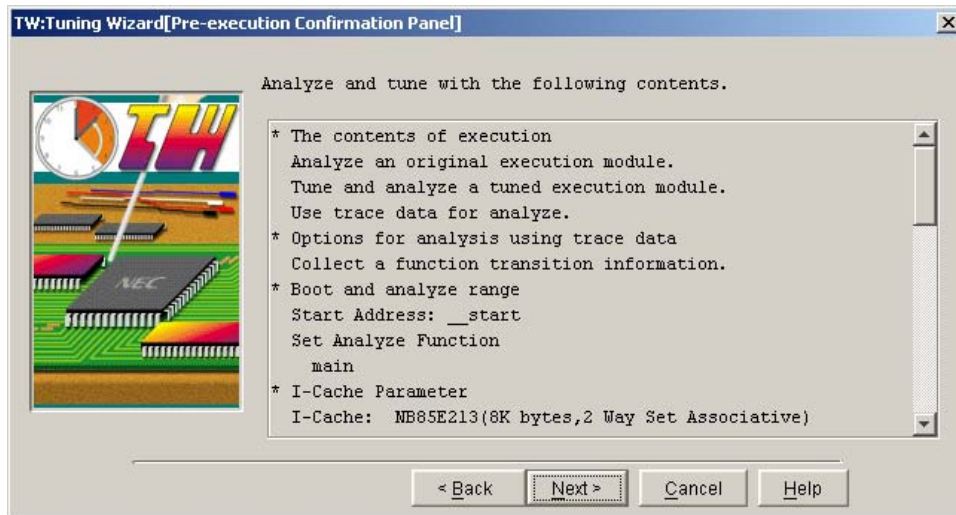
TW:Tuning Wizard[Pre-execution Confirmation Panel]

TW

NEC

Analyze and tune with the following contents.

* The contents of execution
Analyze an original execution module.
Tune and analyze a tuned execution module.
Use trace data for analyze.
* Options for analysis using trace data
Collect a function transition information.
* Boot and analyze range
Start Address: __start
Set Analyze Function
main
* I-Cache Parameter
I-Cache: NB85E213(8K bytes,2 Way Set Associative)

< Back | Next > | Cancel | Help